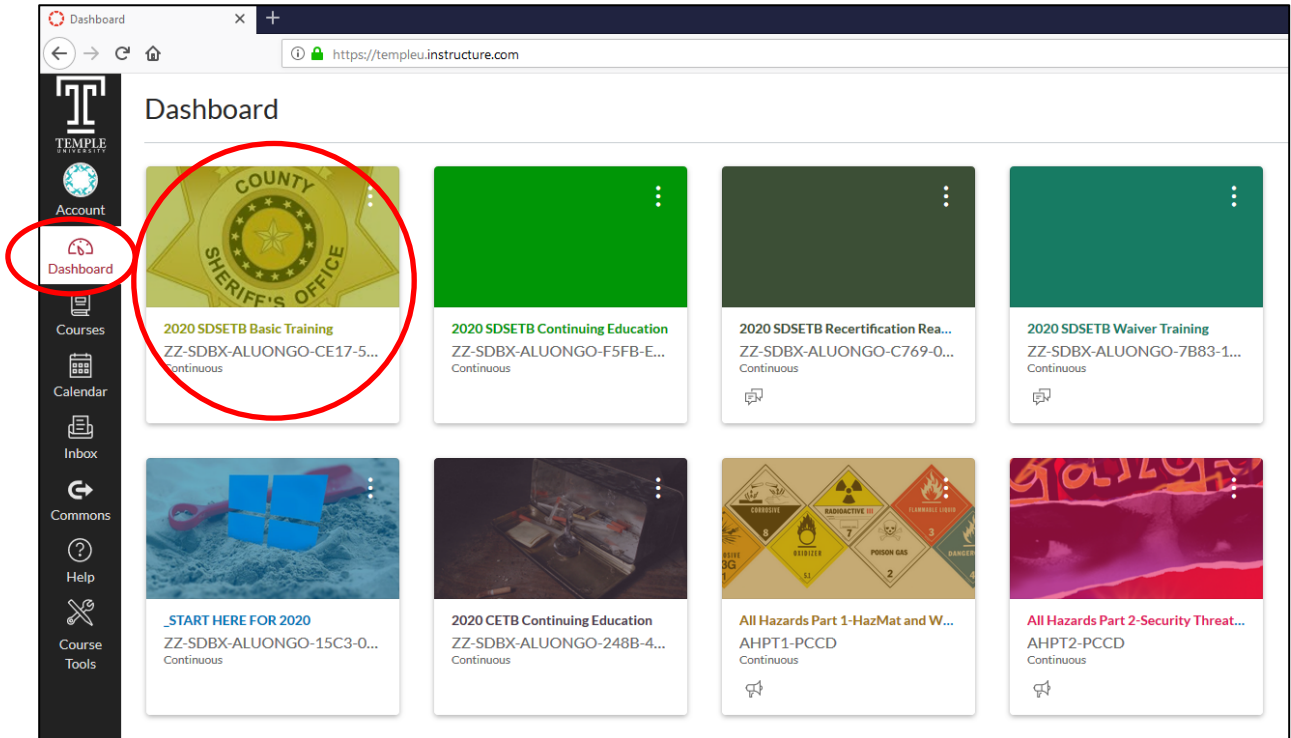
Dashboard ×  +

https://templeu.instructure.com

TEMPLE UNIVERSITY

Account

Dashboard

Courses

Calendar

Inbox

Commons

Help

Course Tools

Dashboard

COUNTY SHERIFF'S OFFICE

2020 SDSETB Basic Training
ZZ-SDBX-ALUONGO-CE17-5...
Continuous

2020 SDSETB Continuing Education
ZZ-SDBX-ALUONGO-F5FB-E...
Continuous

2020 SDSETB Recertification Rea...
ZZ-SDBX-ALUONGO-C769-0...
Continuous

2020 SDSETB Waiver Training
ZZ-SDBX-ALUONGO-7B83-1...
Continuous

_START HERE FOR 2020
ZZ-SDBX-ALUONGO-15C3-0...
Continuous

2020 CETB Continuing Education
ZZ-SDBX-ALUONGO-248B-4...
Continuous

CORROSIVE 8 RADIOACTIVE III 7 FLAMMABLE LIQUID 3 OXIDIZER 5.1 POISON GAS 2 DANGER

All Hazards Part 1-HazMat and W...
AHPT1-PCCD
Continuous

All Hazards Part 2-Security Threat...
AHPT2-PCCD
Continuous